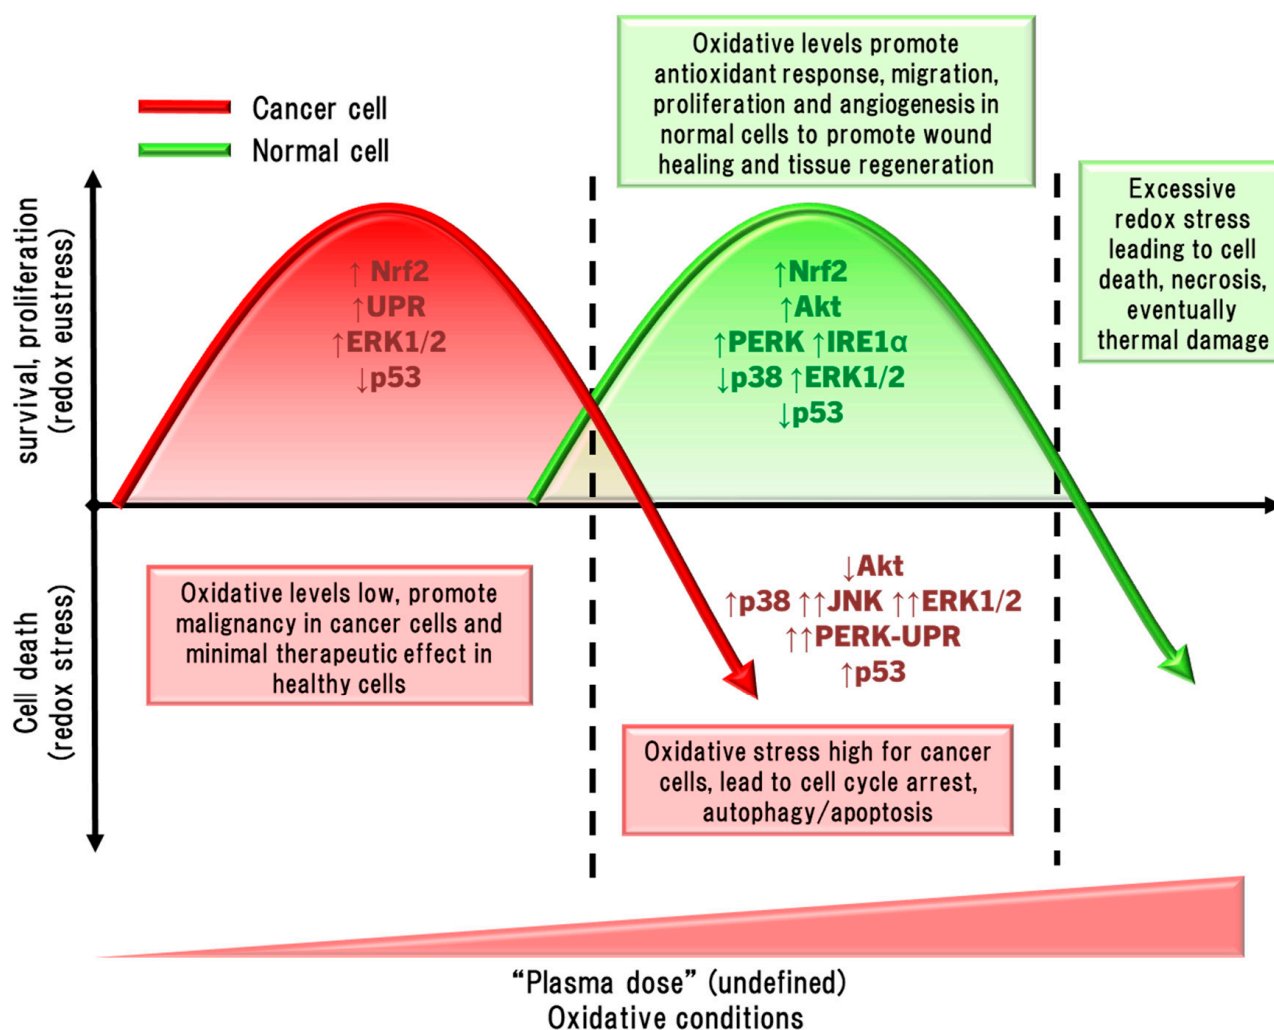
Cancer cell
Normal cell

Oxidative levels promote antioxidant response, migration, proliferation and angiogenesis in normal cells to promote wound healing and tissue regeneration

Excessive redox stress leading to cell death, necrosis, eventually thermal damage

survival, proliferation (redox eustress)

↑Nrf2
↑UPR
↑ERK1/2
↓p53

↑Nrf2
↑Akt
↑PERK ↑IRE1α
↓p38 ↑ERK1/2
↓p53

Cell death (redox stress)

Oxidative levels low, promote malignancy in cancer cells and minimal therapeutic effect in healthy cells

↓Akt
↑p38 ↑↑JNK ↑↑ERK1/2
↑↑PERK-UPR
↑p53

Oxidative stress high for cancer cells, lead to cell cycle arrest, autophagy/apoptosis

“Plasma dose” (undefined)
Oxidative conditions